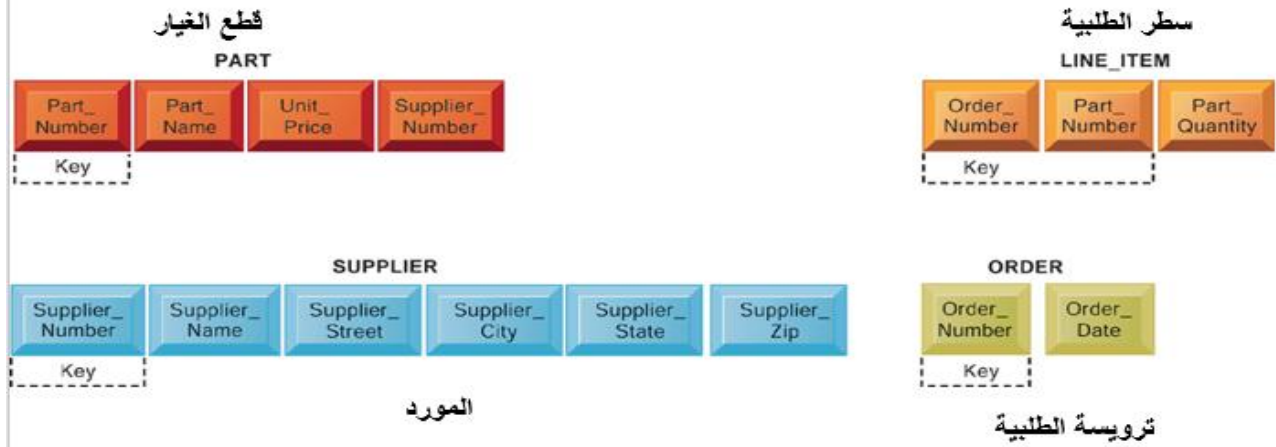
قطع الغيار
PART

| Part_ Number | Part_ Name | Unit_ Price | Supplier_ Number |
|---|---|---|---|
| Key | | | |

سطر الطلبية
LINE_ITEM

| Order_ Number | Part_ Number | Part_ Quantity |
|---|---|---|
| Key | | |

SUPPLIER

| Supplier_ Number | Supplier_ Name | Supplier_ Street | Supplier_ City | Supplier_ State | Supplier_ Zip |
|---|---|---|---|---|---|
| Key | | | | | |

المورد

ORDER

| Order_ Number | Order_ Date |
|---|---|
| Key | |

ترويسة الطلبية